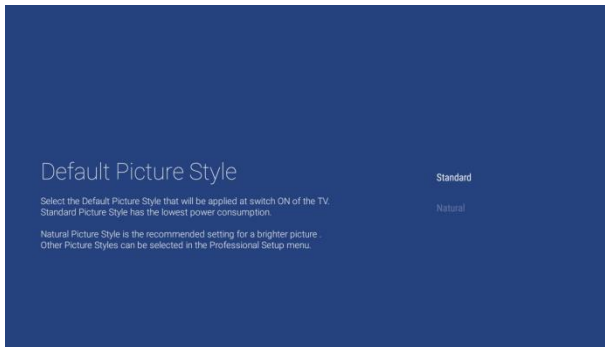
Default Picture Style

Select the Default Picture Style that will be applied at switch ON of the TV. Standard Picture Style has the lowest power consumption.

Natural Picture Style is the recommended setting for a brighter picture . Other Picture Styles can be selected in the Professional Setup menu.

Standard

Natural